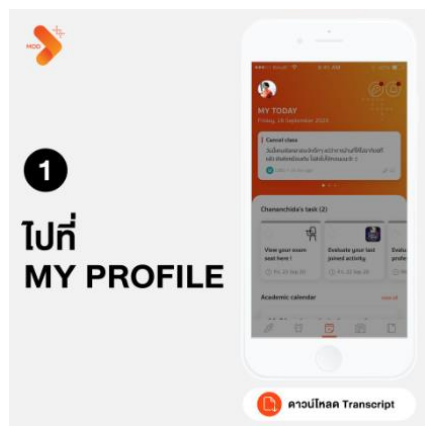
MOD

1

ไปที่
MY PROFILE

MY TODAY
Friday, 18 September 2020

Cancel class

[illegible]

Chanarchida's task (2)

View your exam seat here !
Fri, 25 Sep 20

Evaluate your last joined activity
Fri, 25 Sep 20

Academic calendar

ดาวน์โหลด Transcript